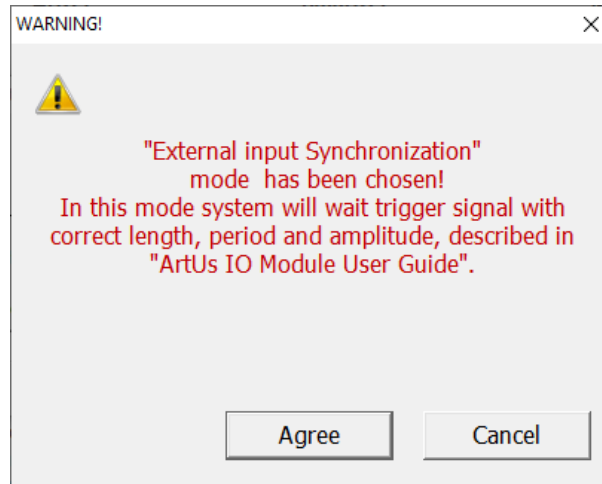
WARNING!

×

"External input Synchronization" mode has been chosen!
In this mode system will wait trigger signal with correct length, period and amplitude, described in "ArtUs IO Module User Guide".

Agree

Cancel